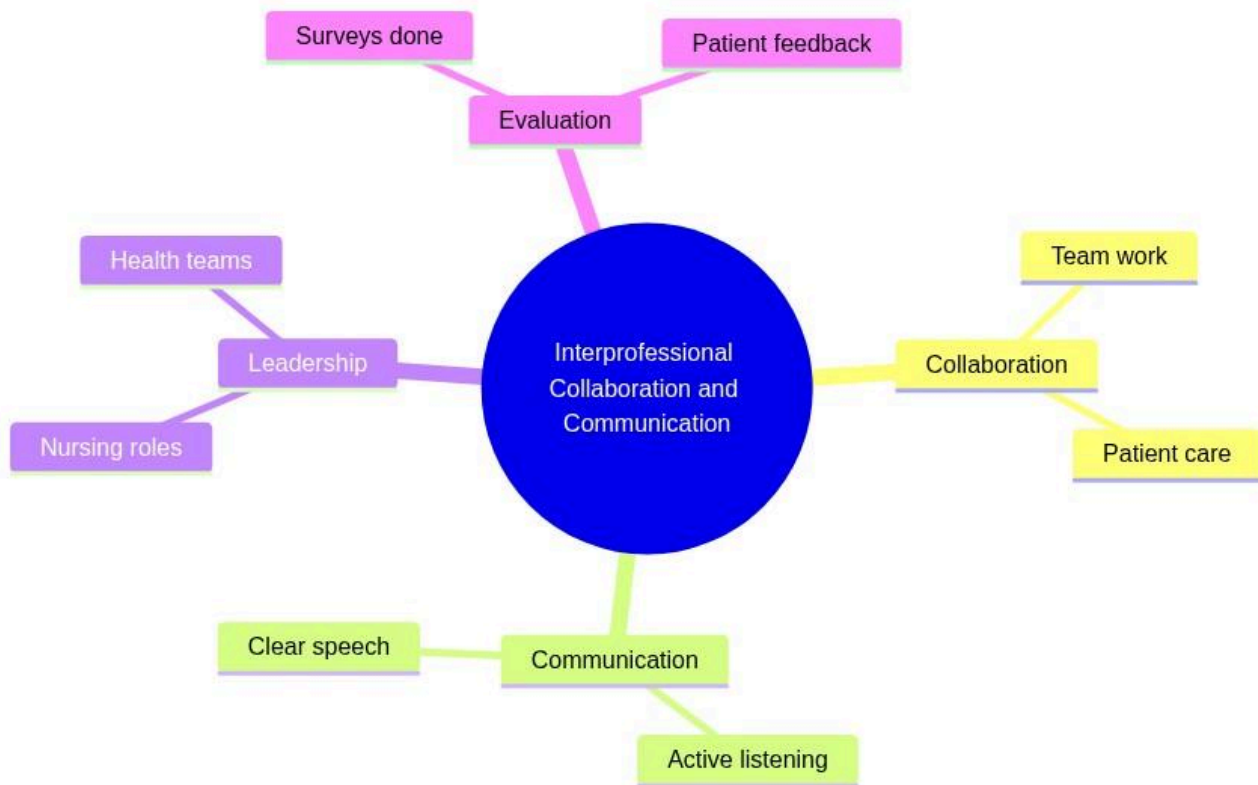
Surveys done

Patient feedback

Evaluation

Health teams

Leadership

Nursing roles

Interprofessional Collaboration and Communication

Team work

Collaboration

Patient care

Clear speech

Communication

Active listening